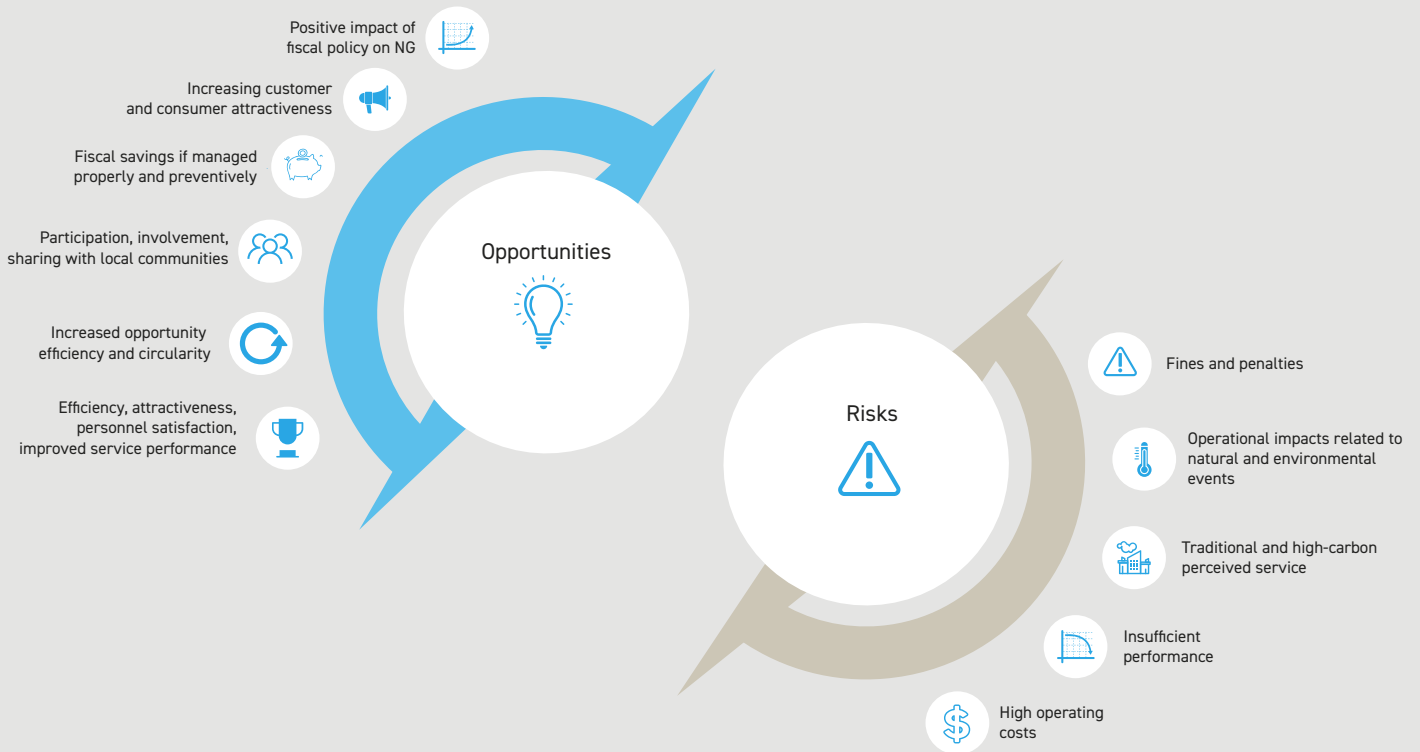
Positive impact of fiscal policy on NG

Increasing customer and consumer attractiveness

Fiscal savings if managed properly and preventively

Participation, involvement, sharing with local communities

Increased opportunity efficiency and circularity

Efficiency, attractiveness, personnel satisfaction, improved service performance

Opportunities

Risks

Fines and penalties

Operational impacts related to natural and environmental events

Traditional and high-carbon perceived service

Insufficient performance

High operating costs